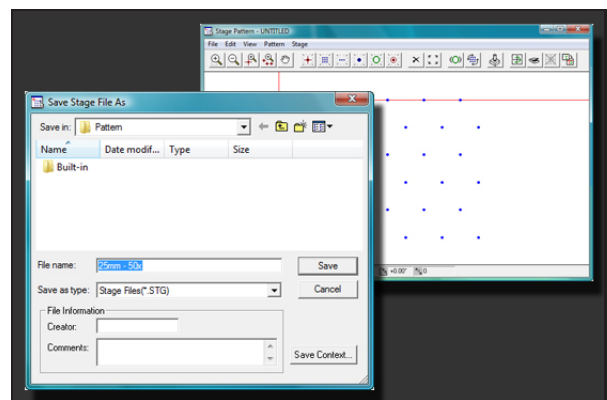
Stage Pattern - UNTITLED

File Edit View Pattern Stage

Save Stage File As

Save in: Pattern

Name

Date modif...

Type

Size

Built-in

File name: 25mm - 50x

Save

Save as type: Stage Files(*.STG)

Cancel

File Information

Creator:

Comments:

Save Context...

0.00°

0